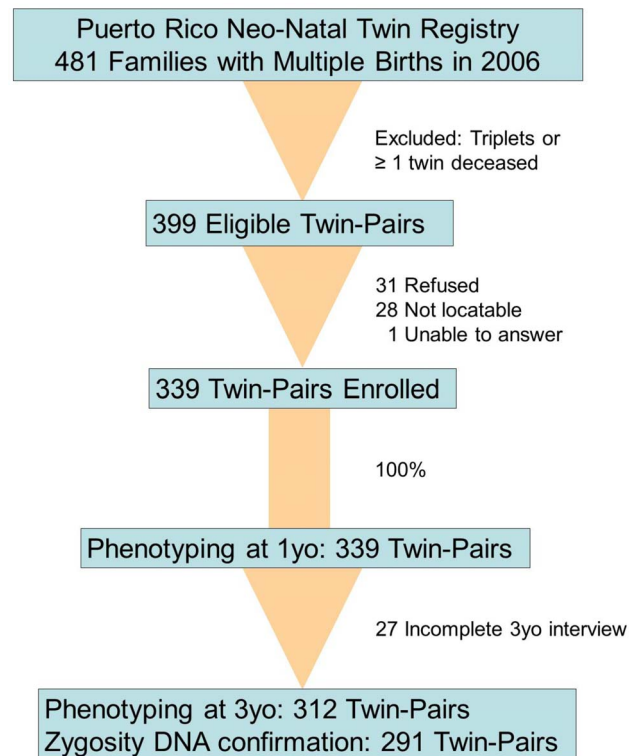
Puerto Rico Neo-Natal Twin Registry
481 Families with Multiple Births in 2006

Excluded: Triplets or
≥ 1 twin deceased

399 Eligible Twin-Pairs

31 Refused
28 Not locatable
1 Unable to answer

339 Twin-Pairs Enrolled

100%

Phenotyping at 1yo: 339 Twin-Pairs

27 Incomplete 3yo interview

Phenotyping at 3yo: 312 Twin-Pairs
Zygosity DNA confirmation: 291 Twin-Pairs